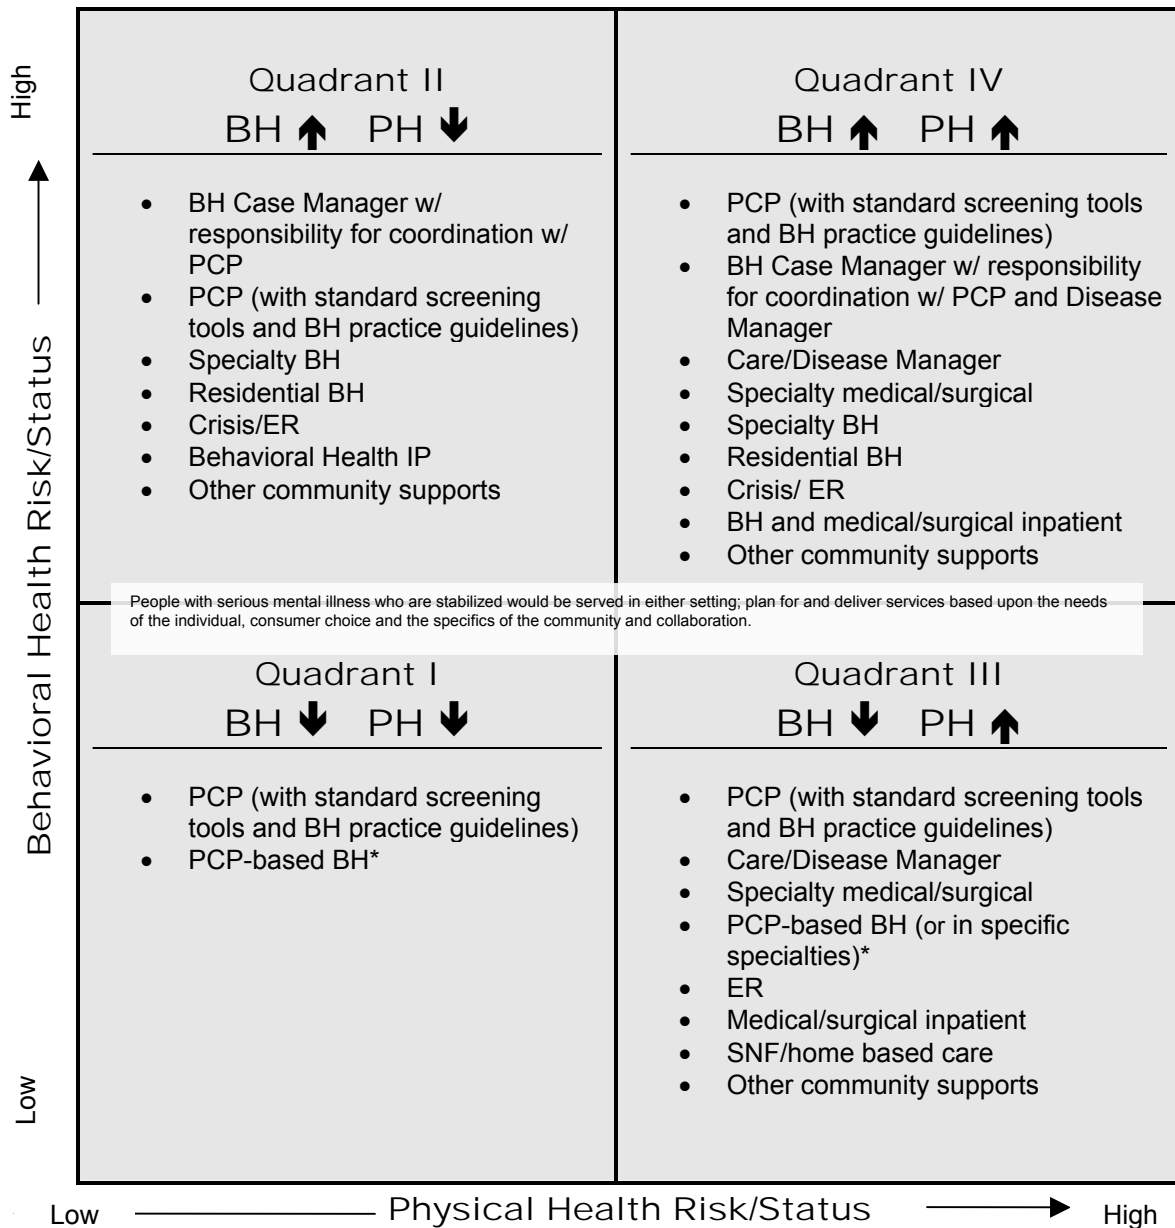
High

Behavioral Health Risk/Status

Low

Quadrant II
BH ↑ PH ↓

- BH Case Manager w/ responsibility for coordination w/ PCP
- PCP (with standard screening tools and BH practice guidelines)
- Specialty BH
- Residential BH
- Crisis/ER
- Behavioral Health IP
- Other community supports

Quadrant IV
BH ↑ PH ↑

- PCP (with standard screening tools and BH practice guidelines)
- BH Case Manager w/ responsibility for coordination w/ PCP and Disease Manager
- Care/Disease Manager
- Specialty medical/surgical
- Specialty BH
- Residential BH
- Crisis/ ER
- BH and medical/surgical inpatient
- Other community supports

People with serious mental illness who are stabilized would be served in either setting; plan for and deliver services based upon the needs of the individual, consumer choice and the specifics of the community and collaboration.

Quadrant I
BH ↓ PH ↓

- PCP (with standard screening tools and BH practice guidelines)
- PCP-based BH*

Quadrant III
BH ↓ PH ↑

- PCP (with standard screening tools and BH practice guidelines)
- Care/Disease Manager
- Specialty medical/surgical
- PCP-based BH (or in specific specialties)*
- ER
- Medical/surgical inpatient
- SNF/home based care
- Other community supports

Low Physical Health Risk/Status High